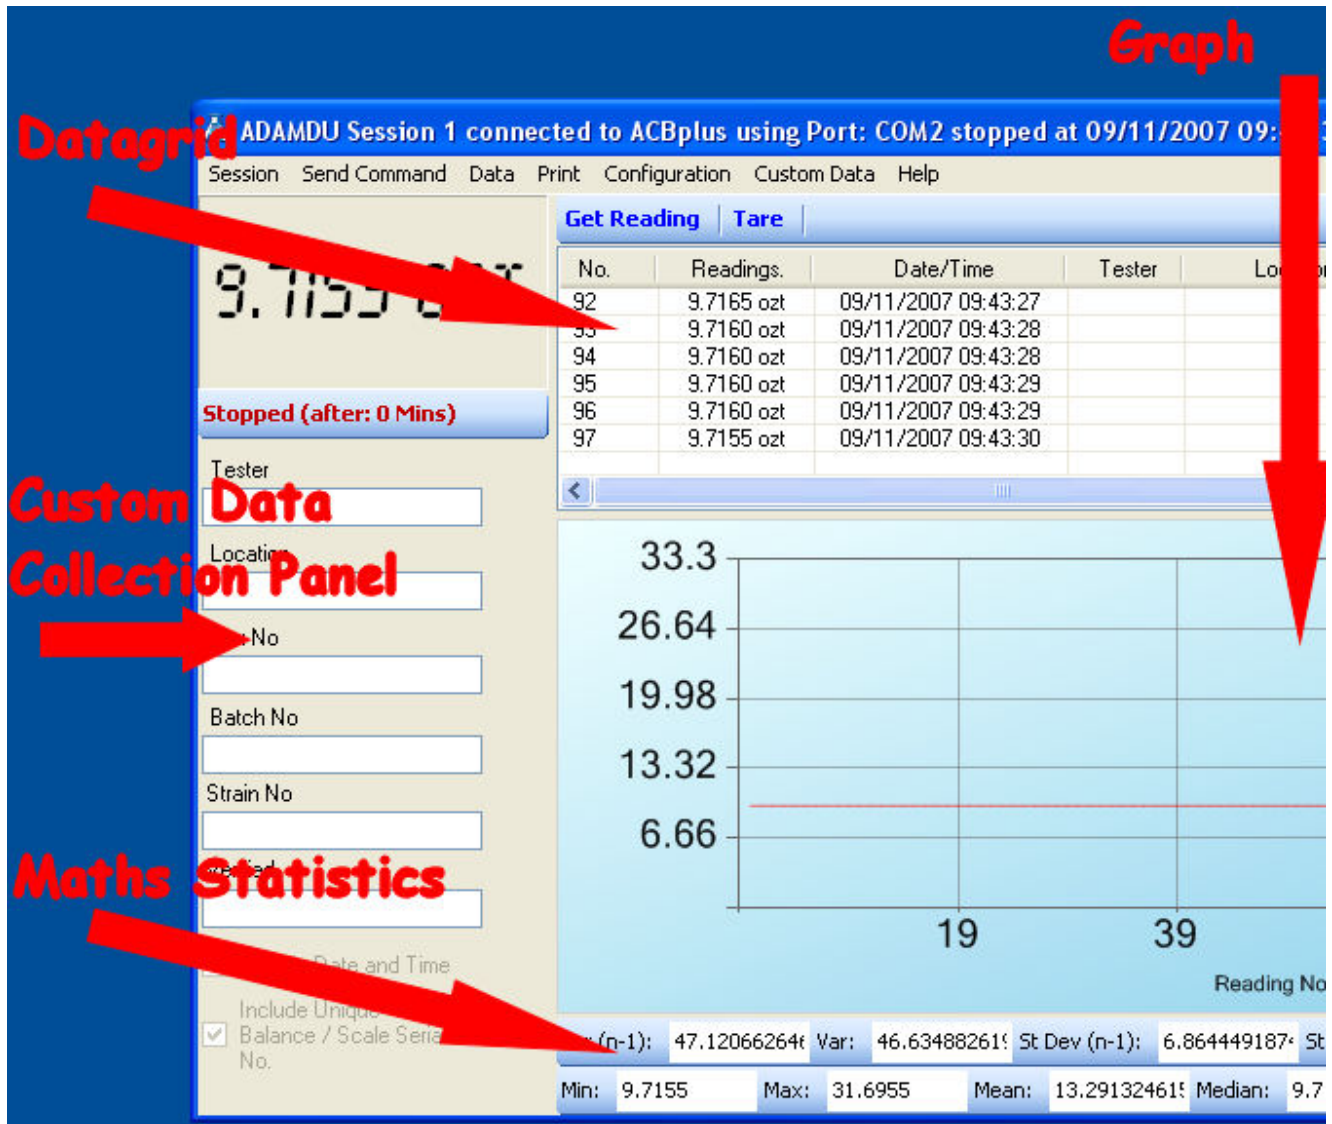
Graph

Datagrid

ADAMDU Session 1 connected to ACBplus using Port: COM2 stopped at 09/11/2007 09:

Session Send Command Data Print Configuration Custom Data Help

Get Reading Tare

9.7155

| No. | Readings. | Date/Time | Tester | Lo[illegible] |
|---|---|---|---|---|
| 92 | 9.7165 ozt | 09/11/2007 09:43:27 | | |
| 93 | 9.7160 ozt | 09/11/2007 09:43:28 | | |
| 94 | 9.7160 ozt | 09/11/2007 09:43:28 | | |
| 95 | 9.7160 ozt | 09/11/2007 09:43:29 | | |
| 96 | 9.7160 ozt | 09/11/2007 09:43:29 | | |
| 97 | 9.7155 ozt | 09/11/2007 09:43:30 | | |

Stopped (after: 0 Mins)

Tester

Custom Data Collection Panel

Locati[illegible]

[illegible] No

Batch No

Strain No

33.3
26.64
19.98
13.32
6.66
19
39
Reading No

Maths Statistics

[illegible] Date and Time

Include Unique Balance / Scale Seria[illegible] No.

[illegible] (n-1): 47.12066264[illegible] Var: 46.63488261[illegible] St Dev (n-1): 6.864449187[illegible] St

Min: 9.7155 Max: 31.6955 Mean: 13.29132461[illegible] Median: 9.7